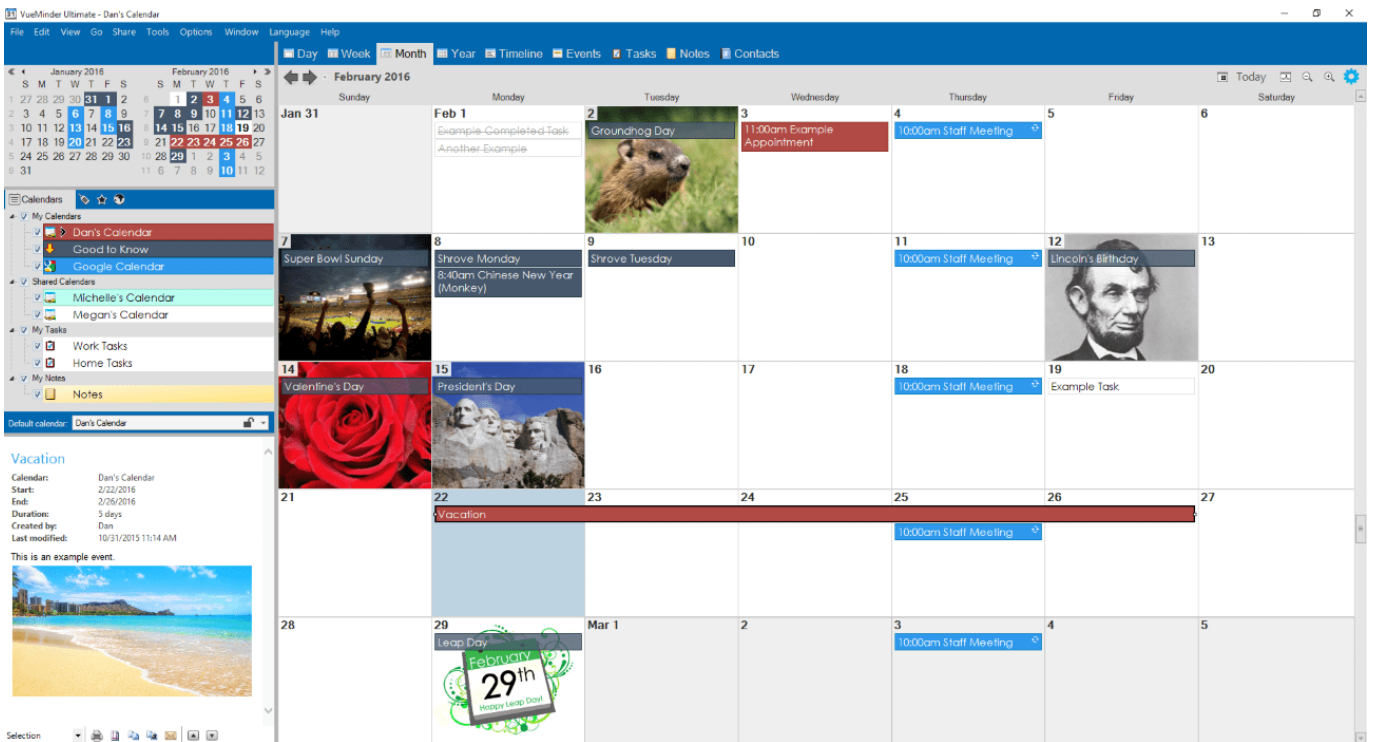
VueMinder Ultimate - Dan's Calendar

File Edit View Go Share Tools Options Window Language Help

Day Week Month Year Timeline Events Tasks Notes Contacts

January 2016

| | S | M | T | W | T | F | S |
|---|---|---|---|---|---|---|---|
| 1 | 27 | 28 | 29 | 30 | 31 | 1 | 2 |
| 2 | 3 | 4 | 5 | 6 | 7 | 8 | 9 |
| 3 | 10 | 11 | 12 | 13 | 14 | 15 | 16 |
| 4 | 17 | 18 | 19 | 20 | 21 | 22 | 23 |
| 5 | 24 | 25 | 26 | 27 | 28 | 29 | 30 |
| 6 | 31 | | | | | | |

February 2016

| | S | M | T | W | T | F | S |
|---|---|---|---|---|---|---|---|
| 6 | | 1 | 2 | 3 | 4 | 5 | 6 |
| 7 | 7 | 8 | 9 | 10 | 11 | 12 | 13 |
| 8 | 14 | 15 | 16 | 17 | 18 | 19 | 20 |
| 9 | 21 | 22 | 23 | 24 | 25 | 26 | 27 |
| 10 | 28 | 29 | 1 | 2 | 3 | 4 | 5 |
| 11 | 6 | 7 | 8 | 9 | 10 | 11 | 12 |

Calendars

My Calendars
Dan's Calendar
Good to Know
Google Calendar
Shared Calendars
Michelle's Calendar
Megan's Calendar
My Tasks
Work Tasks
Home Tasks
My Notes
Notes

Default calendar: Dan's Calendar

Vacation
Calendar: Dan's Calendar
Start: 2/22/2016
End: 2/26/2016
Duration: 5 days
Created by: Dan
Last modified: 10/31/2015 11:14 AM

This is an example event.

Selection

February 2016

Today

| Sunday | Monday | Tuesday | Wednesday | Thursday | Friday | Saturday |
|---|---|---|---|---|---|---|
| Jan 31 | Feb 1 Example Completed Task Another Example | 2 Groundhog Day | 3 11:00am Example Appointment | 4 10:00am Staff Meeting | 5 | 6 |
| 7 Super Bowl Sunday | 8 Shrove Monday 8:40am Chinese New Year (Monkey) | 9 Shrove Tuesday | 10 | 11 10:00am Staff Meeting | 12 Lincoln's Birthday | 13 |
| 14 Valentine's Day | 15 President's Day | 16 | 17 | 18 10:00am Staff Meeting | 19 Example Task | 20 |
| 21 | 22 Vacation | 23 | 24 | 25 10:00am Staff Meeting | 26 | 27 |
| 28 | 29 Leap Day February 29th Happy Leap Day! | Mar 1 | 2 | 3 10:00am Staff Meeting | 4 | 5 |